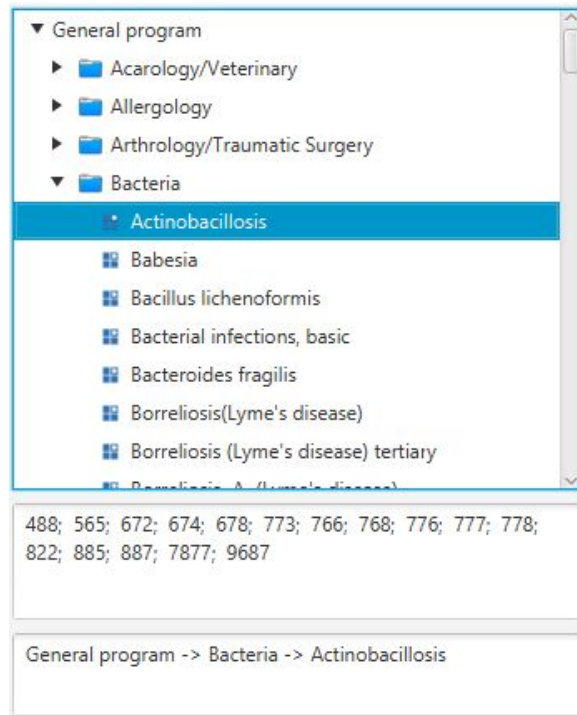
General program
Acarology/Veterinary
Allergology
Arthrology/Traumatic Surgery
Bacteria
Actinobacillosis
Babesia
Bacillus lichenoformis
Bacterial infections, basic
Bacteroides fragilis
Borreliosis(Lyme's disease)
Borreliosis (Lyme's disease) tertiary
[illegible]

488; 565; 672; 674; 678; 773; 766; 768; 776; 777; 778; 822; 885; 887; 7877; 9687

General program -> Bacteria -> Actinobacillosis